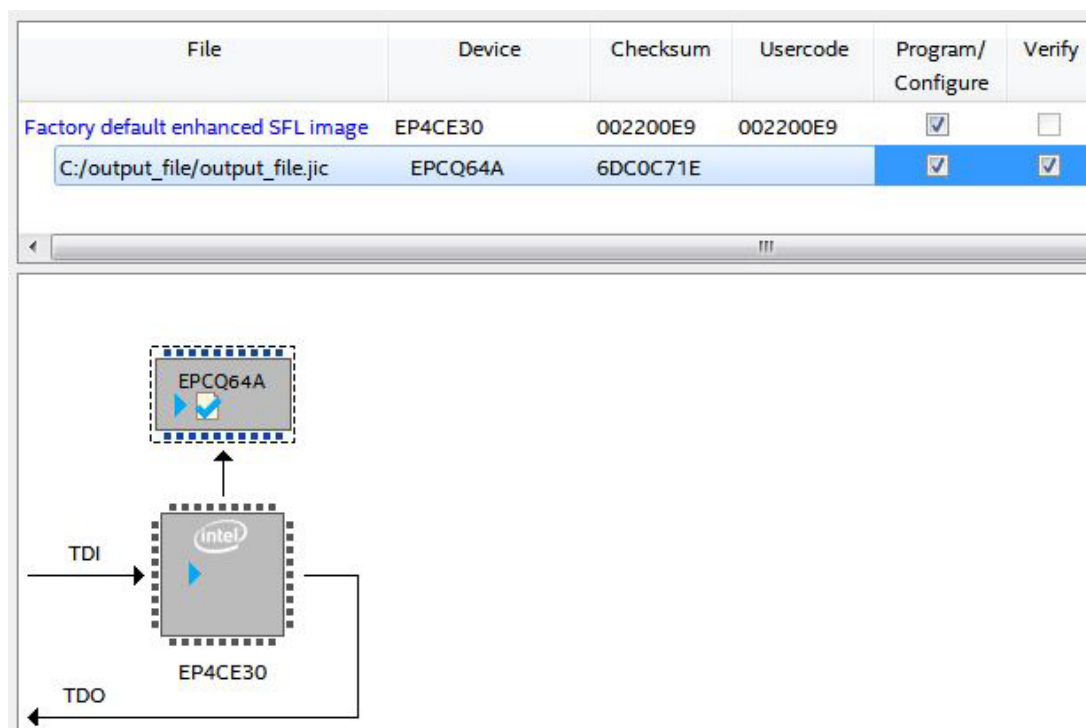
| File | Device | Checksum | Usercode | Program/ Configure | Verify |
|---|---|---|---|---|---|
| Factory default enhanced SFL image | EP4CE30 | 002200E9 | 002200E9 | ☑ | ☐ |
| C:/output_file/output_file.jic | EPCQ64A | 6DC0C71E | | ☑ | ☑ |

EPCQ64A

intel

TDI

EP4CE30

TDO